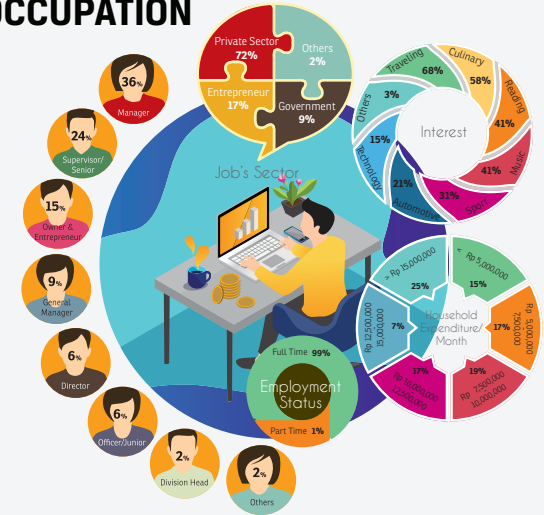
OCCUPATION

36%
Manager

24%
Supervisor/Senior

15%
Owner & Entrepreneur

9%
General Manager

6%
Director

6%
Officer/Junior

2%
Division Head

2%
Others

Private Sector 72%
Others 2%
Entrepreneur 17%
Government 9%

Job's Sector

Interest
Traveling 68%
Culinary 58%
Reading 41%
Music 41%
Sport 31%
Automotive 21%
Technology 15%
Others 3%

Household Expenditure/ Month
< Rp 5,000,000 15%
Rp 5,000,000 - 7,500,000 17%
Rp 7,500,000 - 10,000,000 19%
Rp 10,000,000 - 12,500,000 17%
Rp 12,500,000 - 15,000,000 7%
> Rp 15,000,000 25%

Employment Status
Full Time 99%
Part Time 1%